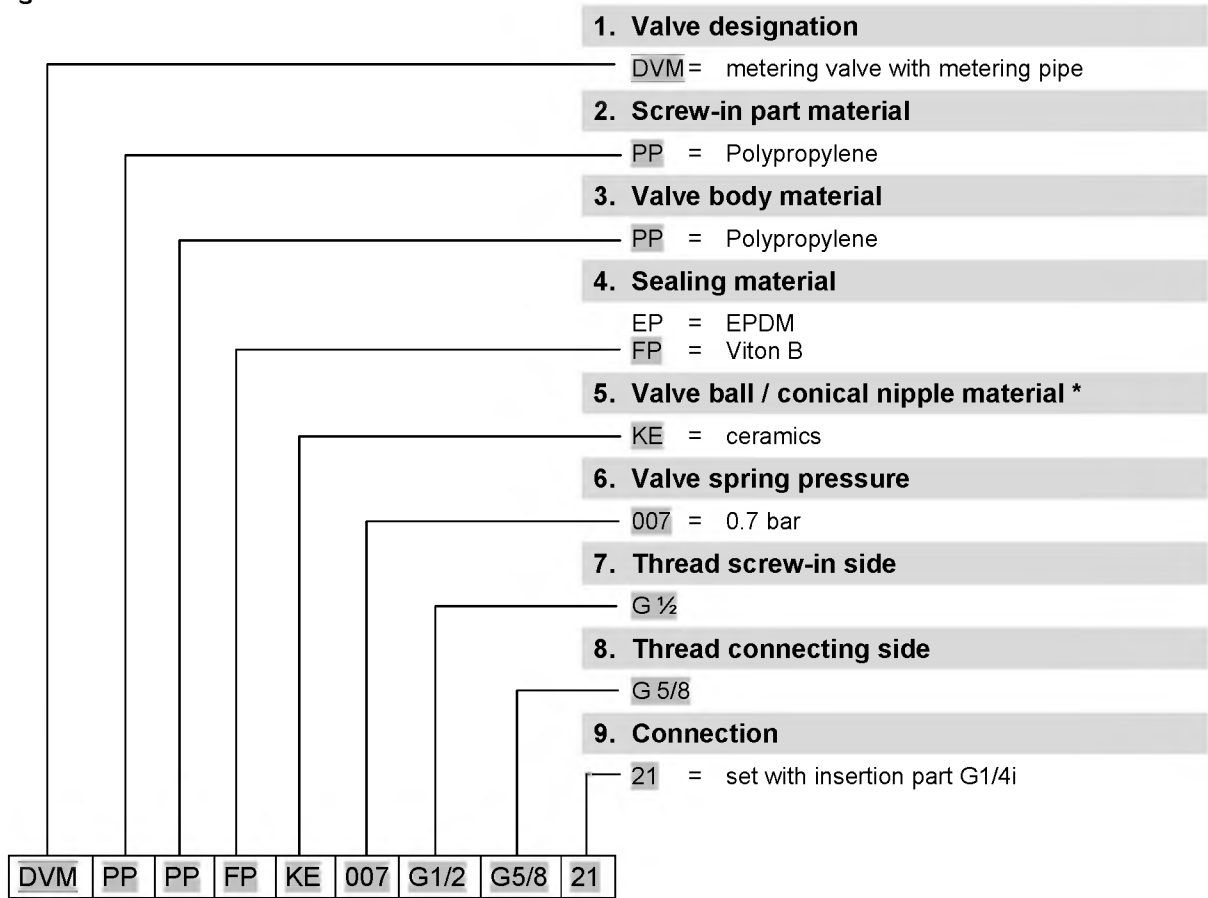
1. Valve designation

DVM = metering valve with metering pipe

2. Screw-in part material

PP = Polypropylene

3. Valve body material

PP = Polypropylene

4. Sealing material

EP = EPDM
FP = Viton B

5. Valve ball / conical nipple material *

KE = ceramics

6. Valve spring pressure

007 = 0.7 bar

7. Thread screw-in side

G ½

8. Thread connecting side

G 5/8

9. Connection

21 = set with insertion part G1/4i

| DVM | PP | PP | FP | KE | 007 | G1/2 | G5/8 | 21 |
|---|---|---|---|---|---|---|---|---|